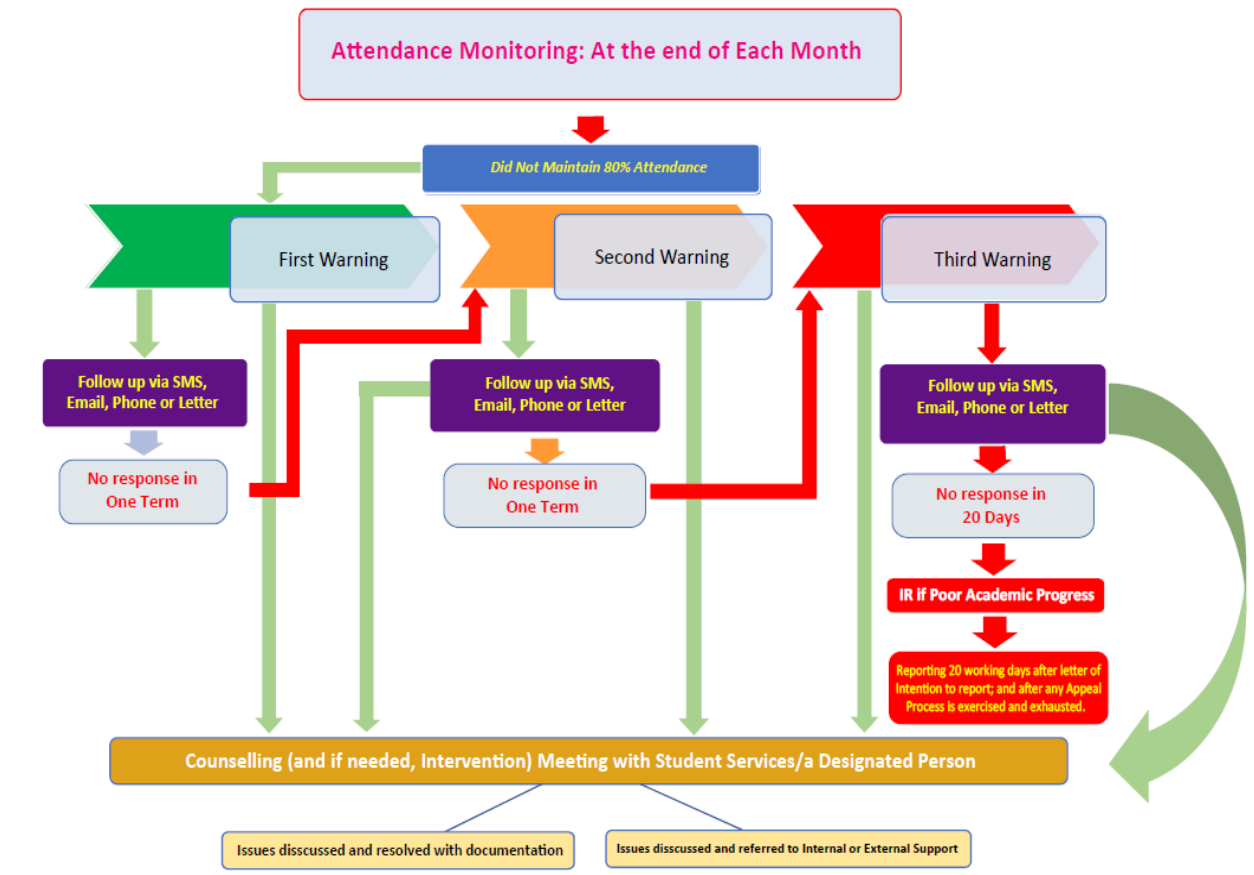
Attendance Monitoring: At the end of Each Month

Did Not Maintain 80% Attendance

First Warning

Second Warning

Third Warning

Follow up via SMS, Email, Phone or Letter

No response in One Term

Follow up via SMS, Email, Phone or Letter

No response in One Term

Follow up via SMS, Email, Phone or Letter

No response in 20 Days

IR if Poor Academic Progress

Reporting 20 working days after letter of Intention to report; and after any Appeal Process is exercised and exhausted.

Counselling (and if needed, Intervention) Meeting with Student Services/a Designated Person

Issues disscussed and resolved with documentation

Issues disscussed and referred to Internal or External Support